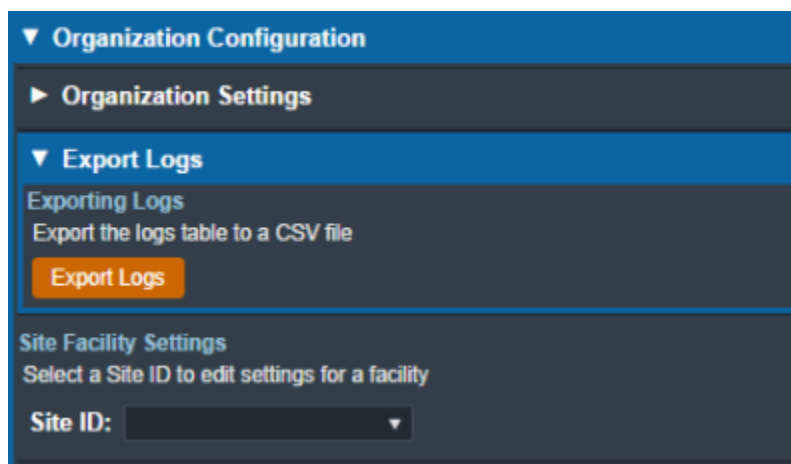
▼ Organization Configuration

► Organization Settings

▼ Export Logs

Exporting Logs

Export the logs table to a CSV file

Export Logs

Site Facility Settings

Select a Site ID to edit settings for a facility

Site ID: ▾